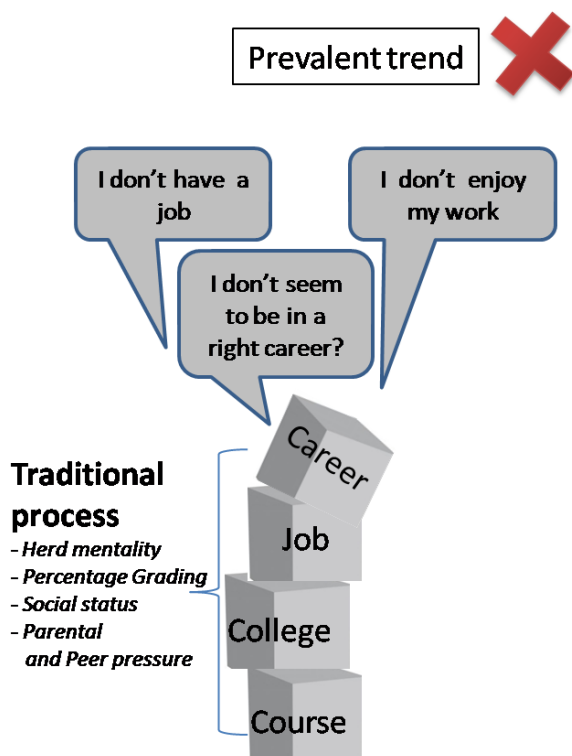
Prevalent trend

I don't have a job

I don't enjoy my work

I don't seem to be in a right career?

Career

Job

College

Course

Traditional process

- Herd mentality
- Percentage Grading
- Social status
- Parental and Peer pressure